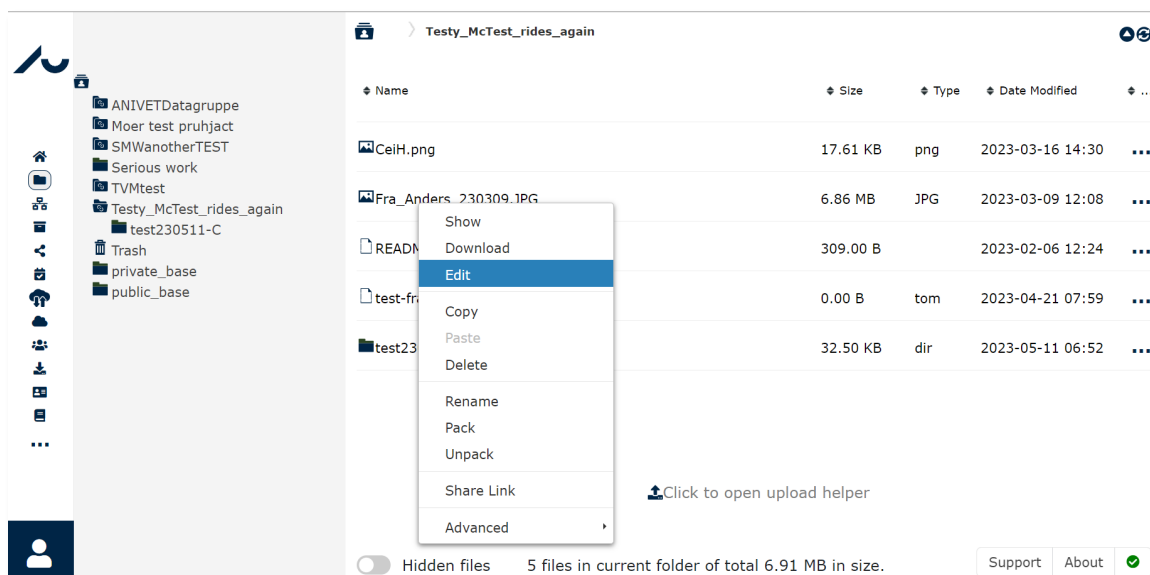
ANIVETDatagruppe
Moer test pruhjact
SMWanotherTEST
Serious work
TVMtest
Testy_McTest_rides_again
test230511-C
Trash
private_base
public_base

Testy_McTest_rides_again

| Name | Size | Type | Date Modified |
|---|---|---|---|
| CeiH.png | 17.61 KB | png | 2023-03-16 14:30 |
| Fra_Anders_230309.JPG | 6.86 MB | JPG | 2023-03-09 12:08 |
| READM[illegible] | 309.00 B | | 2023-02-06 12:24 |
| test-fr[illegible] | 0.00 B | tom | 2023-04-21 07:59 |
| test23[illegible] | 32.50 KB | dir | 2023-05-11 06:52 |

Show
Download
Edit
Copy
Paste
Delete
Rename
Pack
Unpack
Share Link
Advanced

Click to open upload helper

Hidden files 5 files in current folder of total 6.91 MB in size.

Support About